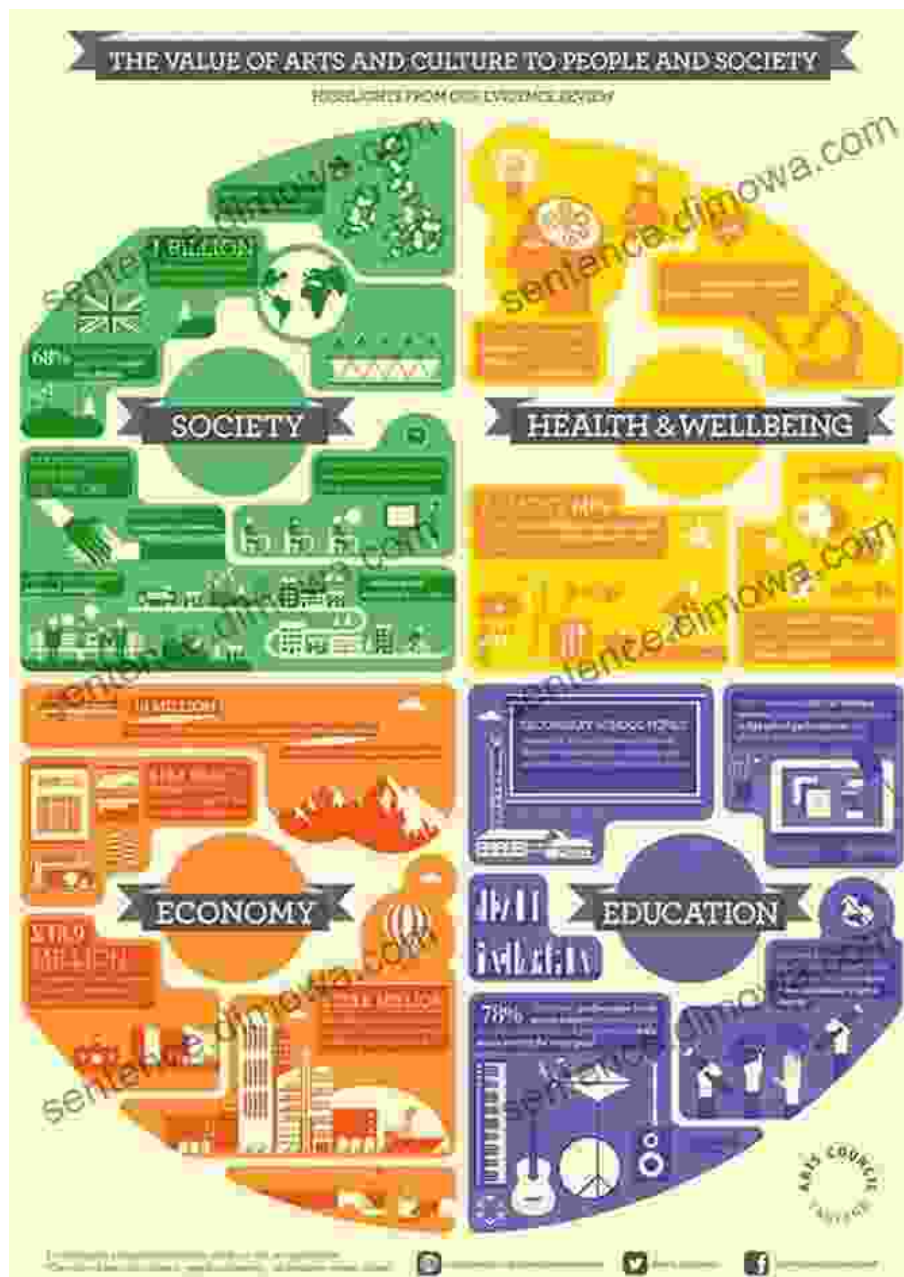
THE VALUE OF ARTS AND CULTURE TO PEOPLE AND SOCIETY

HIGHLIGHTS FROM OUR EVIDENCE REVIEW

sentence.dimowa.com

1 BILLION

68%

SOCIETY

HEALTH & WELLBEING

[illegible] 60%

ECONOMY

EDUCATION

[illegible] MILLION

£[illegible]

£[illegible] MILLION

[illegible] MILLION

SECONDARY SCHOOL PUPILS

78%

ARTS COUNCIL ENGLAND

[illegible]